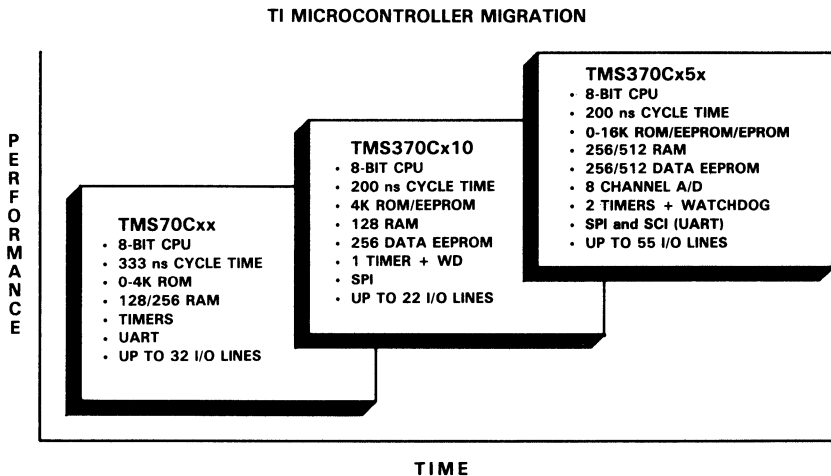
TI MICROCONTROLLER MIGRATION

PERFORMANCE

TMS70Cxx
• 8-BIT CPU
• 333 ns CYCLE TIME
• 0-4K ROM
• 128/256 RAM
• TIMERS
• UART
• UP TO 32 I/O LINES

TMS370Cx10
• 8-BIT CPU
• 200 ns CYCLE TIME
• 4K ROM/EEPROM
• 128 RAM
• 256 DATA EEPROM
• 1 TIMER + WD
• SPI
• UP TO 22 I/O LINES

TMS370Cx5x
• 8-BIT CPU
• 200 ns CYCLE TIME
• 0-16K ROM/EEPROM/EPROM
• 256/512 RAM
• 256/512 DATA EEPROM
• 8 CHANNEL A/D
• 2 TIMERS + WATCHDOG
• SPI and SCI (UART)
• UP TO 55 I/O LINES

TIME